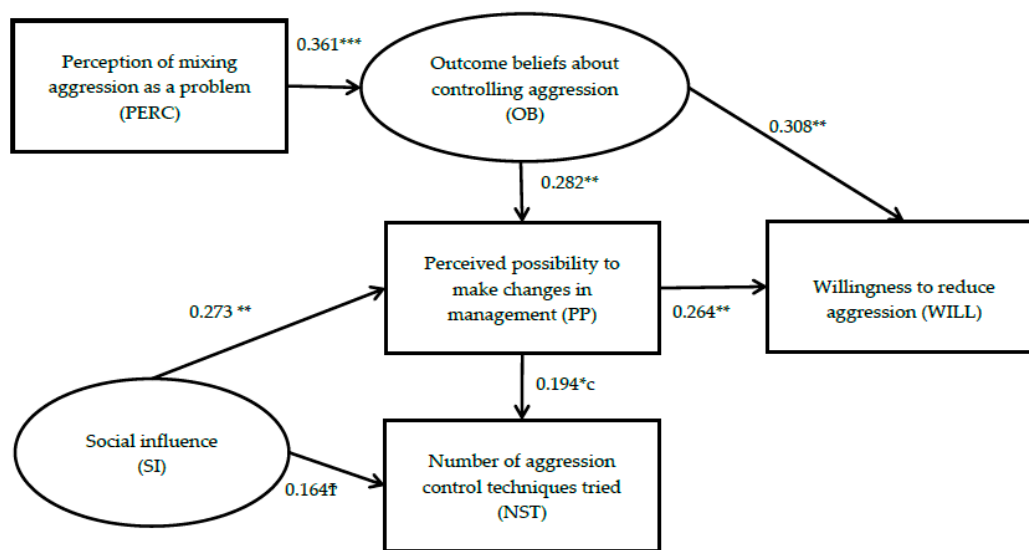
Perception of mixing aggression as a problem (PERC)

0.361***

Outcome beliefs about controlling aggression (OB)

0.308**

0.282**

Perceived possibility to make changes in management (PP)

Willingness to reduce aggression (WILL)

0.273 **

0.264**

0.194*c

Social influence (SI)

Number of aggression control techniques tried (NST)

0.164†